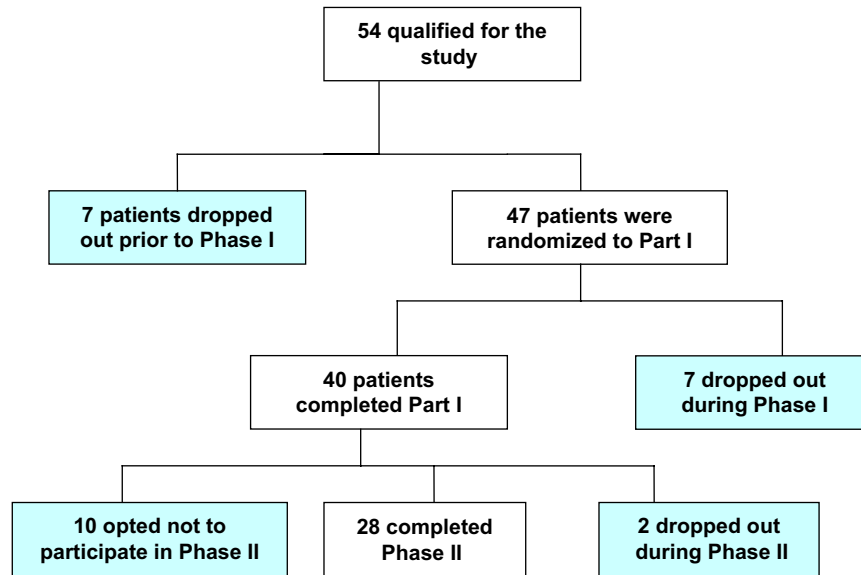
54 qualified for the study

7 patients dropped out prior to Phase I

47 patients were randomized to Part I

40 patients completed Part I

7 dropped out during Phase I

10 opted not to participate in Phase II

28 completed Phase II

2 dropped out during Phase II